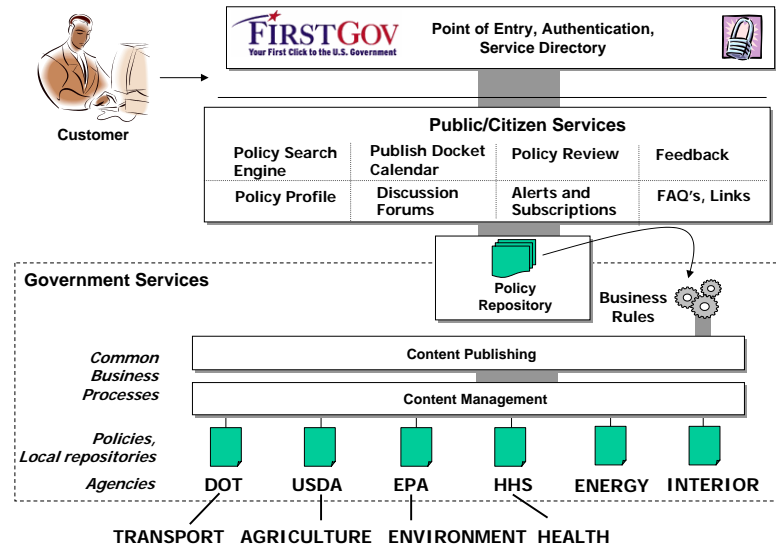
Customer

FIRSTGOV
Your First Click to the U.S. Government

Point of Entry, Authentication, Service Directory

Public/Citizen Services

| Policy Search Engine | Publish Docket Calendar | Policy Review | Feedback |
|---|---|---|---|
| Policy Profile | Discussion Forums | Alerts and Subscriptions | FAQ's, Links |

Government Services

Policy Repository

Business Rules

Common Business Processes

Content Publishing

Content Management

Policies, Local repositories

Agencies

DOT USDA EPA HHS ENERGY INTERIOR

TRANSPORT AGRICULTURE ENVIRONMENT HEALTH